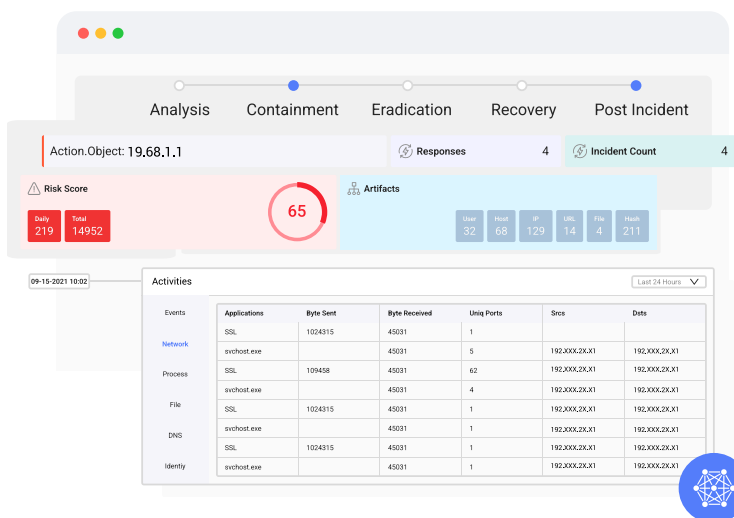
Analysis Containment Eradication Recovery Post Incident

Action.Object: 19.68.1.1

Responses 4

Incident Count 4

Risk Score

Daily 219

Total 14952

65

Artifacts

User 32

Host 68

IP 129

URL 14

File 4

Hash 211

09-15-2021 10:02

Activities

Last 24 Hours

Events

Network

Process

File

DNS

Identiy

| Applications | Byte Sent | Byte Received | Uniq Ports | Srcs | Dsts |
|---|---|---|---|---|---|
| SSL | 1024315 | 45031 | 1 | | |
| svchost.exe | | 45031 | 5 | 192.XXX.2X.X1 | 192.XXX.2X.X1 |
| SSL | 109458 | 45031 | 62 | 192.XXX.2X.X1 | 192.XXX.2X.X1 |
| svchost.exe | | 45031 | 4 | 192.XXX.2X.X1 | 192.XXX.2X.X1 |
| SSL | 1024315 | 45031 | 1 | 192.XXX.2X.X1 | 192.XXX.2X.X1 |
| svchost.exe | | 45031 | 1 | 192.XXX.2X.X1 | 192.XXX.2X.X1 |
| SSL | 1024315 | 45031 | 1 | 192.XXX.2X.X1 | 192.XXX.2X.X1 |
| svchost.exe | | 45031 | 1 | 192.XXX.2X.X1 | 192.XXX.2X.X1 |